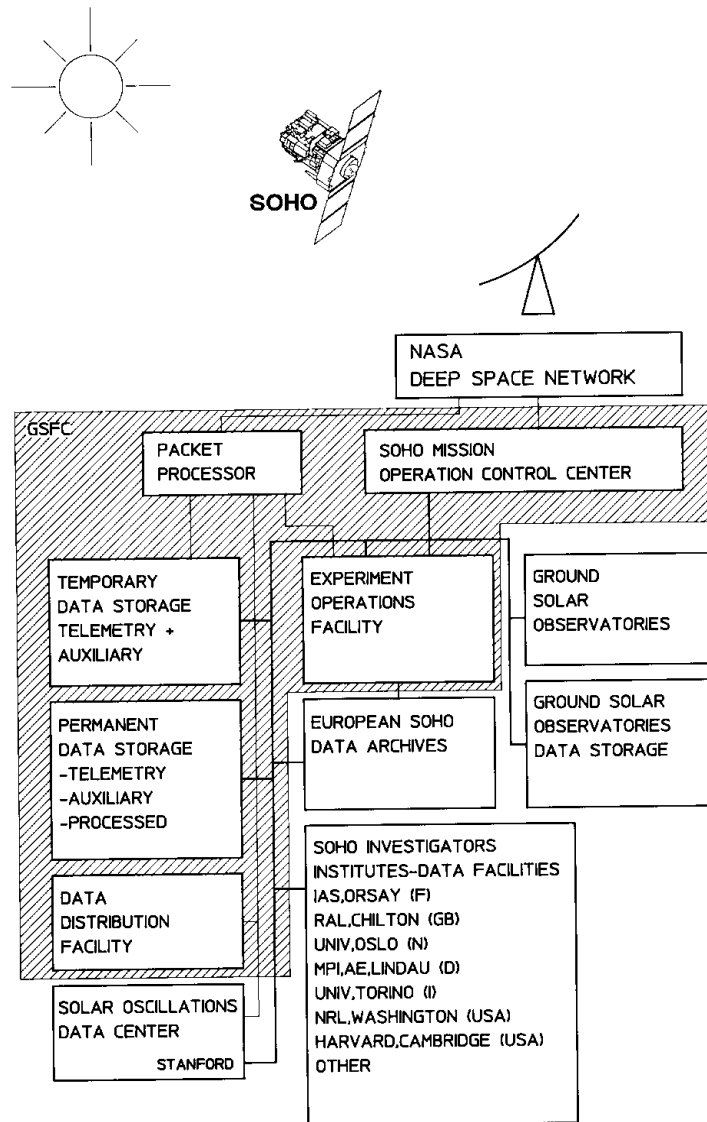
SOHO

NASA
DEEP SPACE NETWORK

GSFC

PACKET
PROCESSOR

SOHO MISSION
OPERATION CONTROL CENTER

TEMPORARY
DATA STORAGE
TELEMETRY +
AUXILIARY

EXPERIMENT
OPERATIONS
FACILITY

GROUND
SOLAR
OBSERVATORIES

PERMANENT
DATA STORAGE
-TELEMETRY
-AUXILIARY
-PROCESSED

EUROPEAN SOHO
DATA ARCHIVES

GROUND SOLAR
OBSERVATORIES
DATA STORAGE

DATA
DISTRIBUTION
FACILITY

SOHO INVESTIGATORS
INSTITUTES-DATA FACILITIES
IAS,ORSAY (F)
RAL,CHILTON (GB)
UNIV,OSLO (N)
MPI,AE,LINDAU (D)
UNIV,TORINO (I)
NRL,WASHINGTON (USA)
HARVARD,CAMBRIDGE (USA)
OTHER

SOLAR OSCILLATIONS
DATA CENTER
STANFORD